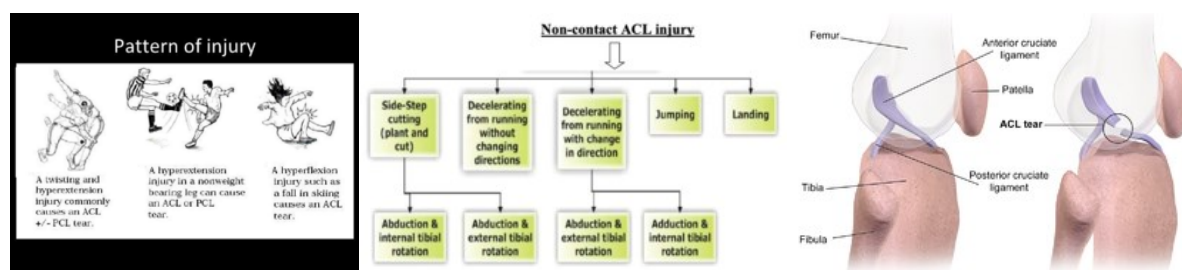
Pattern of injury

A twisting and hyperextension injury commonly causes an ACL +/- PCL tear.

A hyperextension injury in a nonweight bearing leg can cause an ACL or PCL tear.

A hyperflexion injury such as a fall in skiing causes an ACL tear.

Non-contact ACL injury

Side-Step cutting (plant and cut)

Decelerating from running without changing directions

Decelerating from running with change in direction

Jumping

Landing

Abduction & internal tibial rotation

Abduction & external tibial rotation

Abduction & external tibial rotation

Abduction & internal tibial rotation

Femur

Anterior cruciate ligament

Patella

ACL tear

Tibia

Posterior cruciate ligament

Fibula